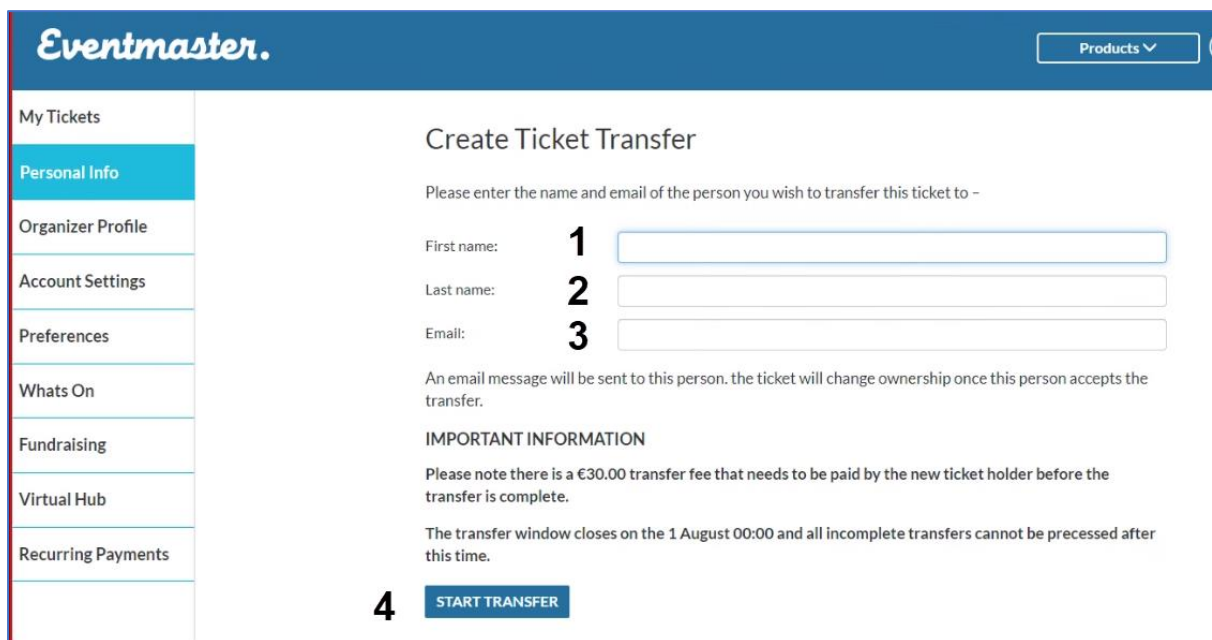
Eventmaster.

Products

My Tickets

Personal Info

Organizer Profile

Account Settings

Preferences

Whats On

Fundraising

Virtual Hub

Recurring Payments

Create Ticket Transfer

Please enter the name and email of the person you wish to transfer this ticket to -

First name: 1

Last name: 2

Email: 3

An email message will be sent to this person. the ticket will change ownership once this person accepts the transfer.

IMPORTANT INFORMATION

Please note there is a €30.00 transfer fee that needs to be paid by the new ticket holder before the transfer is complete.

The transfer window closes on the 1 August 00:00 and all incomplete transfers cannot be precessed after this time.

4 START TRANSFER